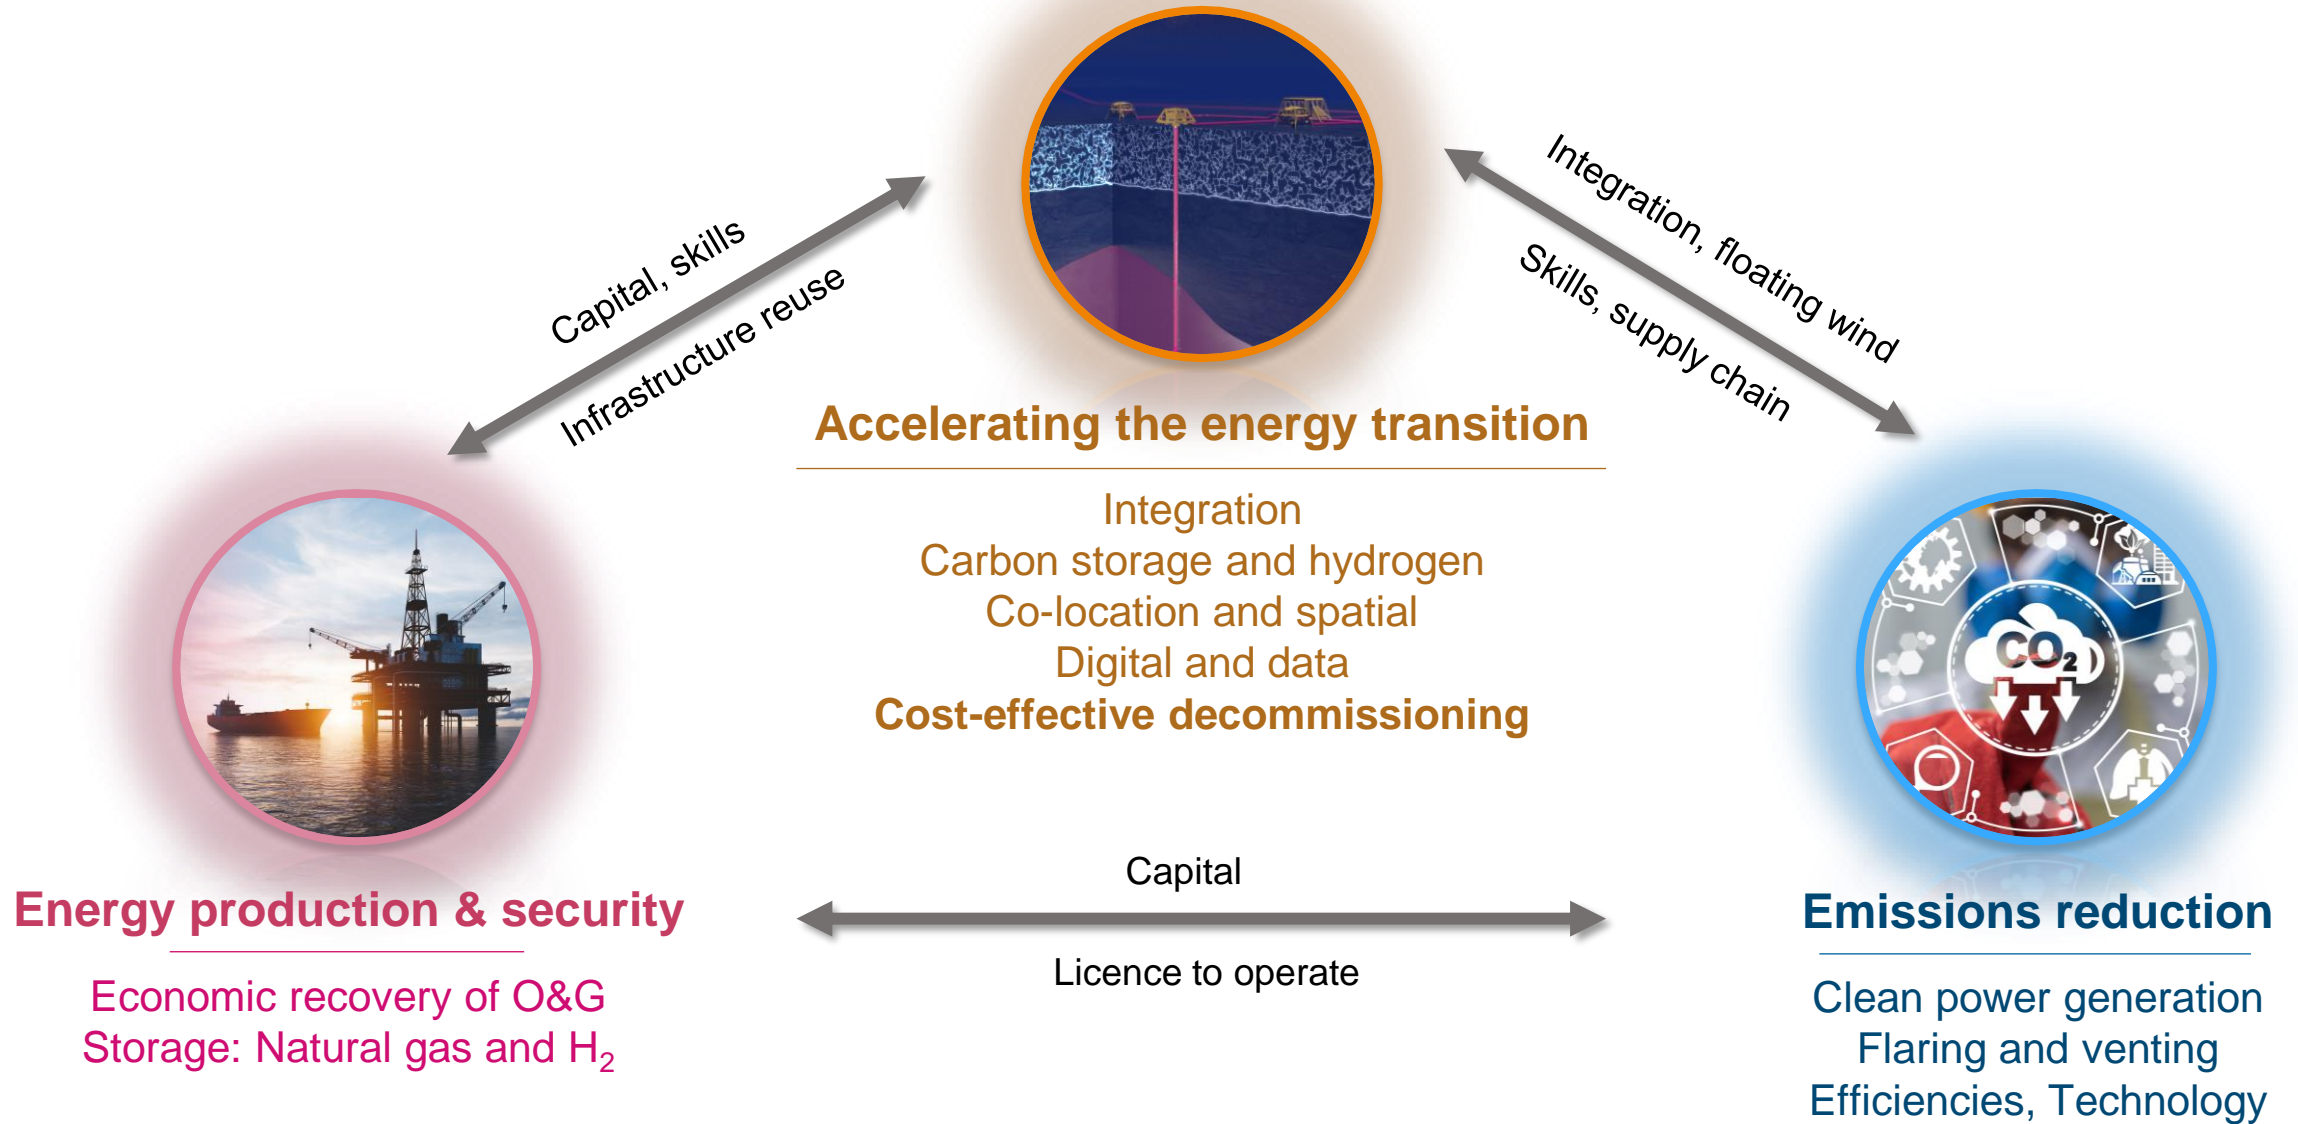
Capital, skills

Infrastructure reuse

Integration, floating wind

Skills, supply chain

Accelerating the energy transition

Integration
Carbon storage and hydrogen
Co-location and spatial
Digital and data
Cost-effective decommissioning

$CO_2$

Energy production & security

Economic recovery of O&G
Storage: Natural gas and $H_2$

Capital

Licence to operate

Emissions reduction

Clean power generation
Flaring and venting
Efficiencies, Technology